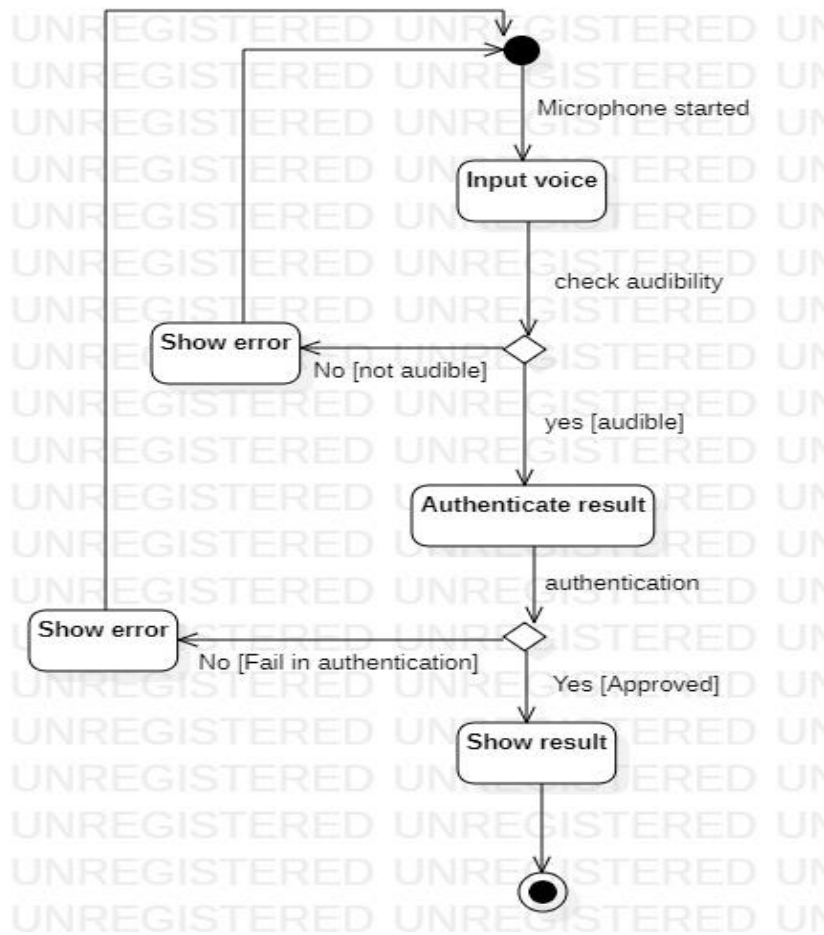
Microphone started

Input voice

check audibility

Show error

No [not audible]

yes [audible]

Authenticate result

authentication

Show error

No [Fail in authentication]

Yes [Approved]

Show result

UNREGISTERED UNREGISTERED UN